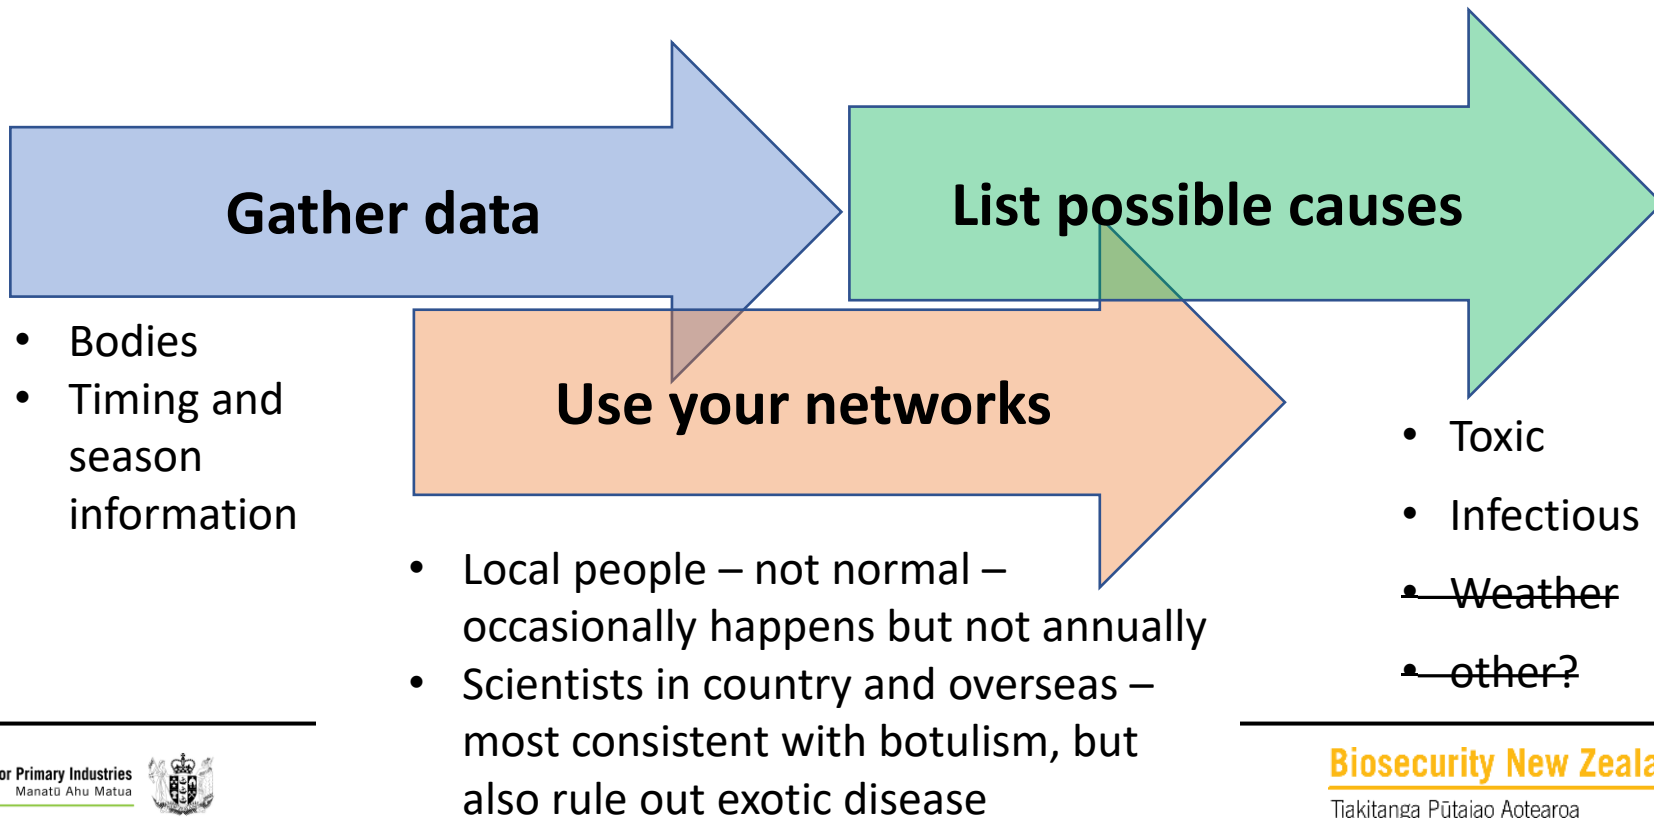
Gather data

List possible causes

Use your networks

- Bodies
- Timing and season information

- Local people – not normal – occasionally happens but not annually
- Scientists in country and overseas – most consistent with botulism, but also rule out exotic disease

- Toxic
- Infectious
- ~~Weather~~
- ~~other?~~

or Primary Industries
Manatū Ahu Matua

Biosecurity New Zeala
Tiakitanga Pūtaiao Aotearoa